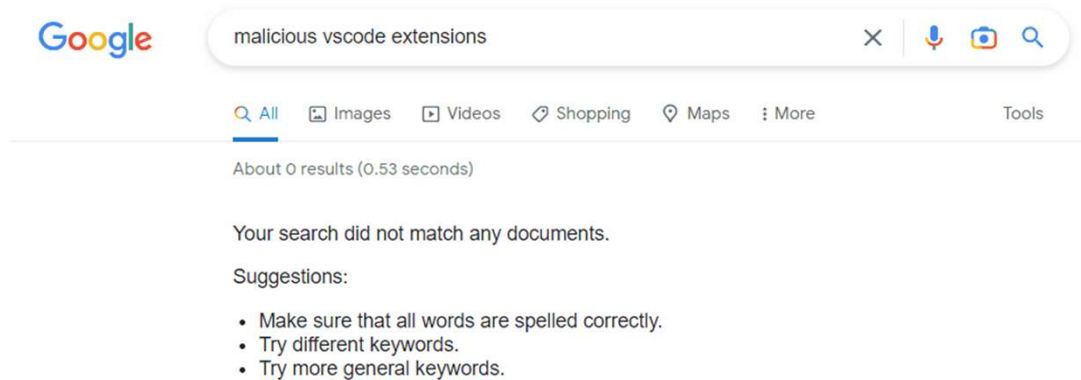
Google

malicious vscode extensions

All Images Videos Shopping Maps More Tools

About 0 results (0.53 seconds)

Your search did not match any documents.

Suggestions:

- Make sure that all words are spelled correctly.
- Try different keywords.
- Try more general keywords.